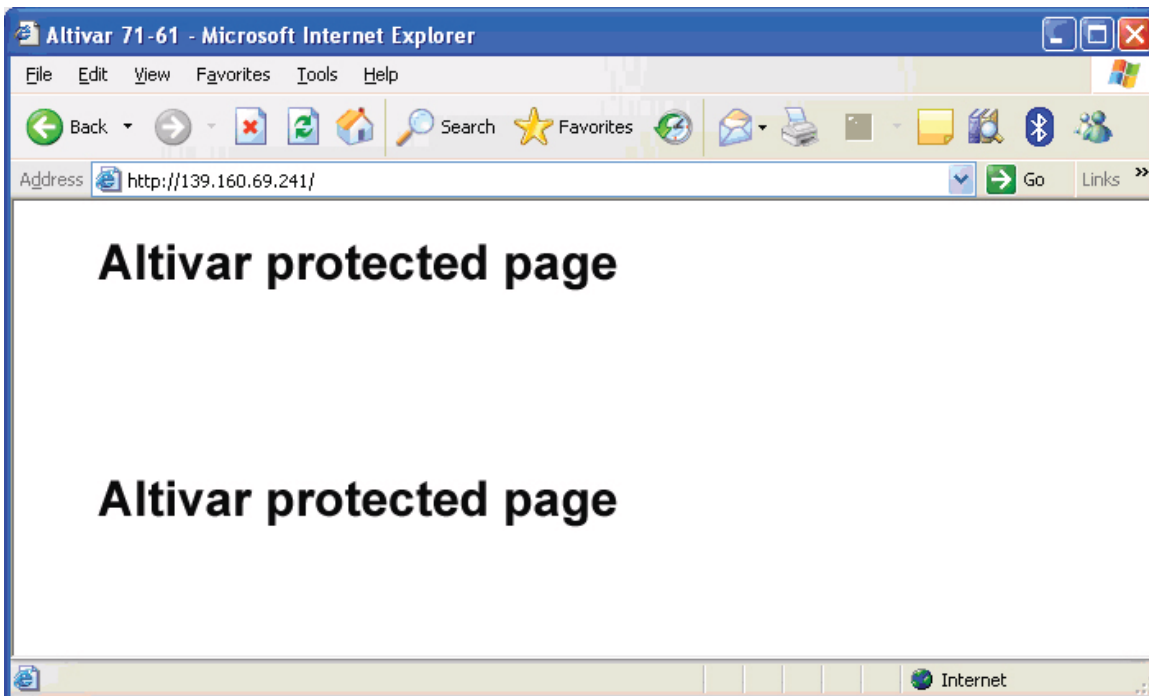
Altivar 71-61 - Microsoft Internet Explorer

File Edit View Favorites Tools Help

Back Search Favorites

Address http://139.160.69.241/ Go Links »

Altivar protected page

Altivar protected page

Internet